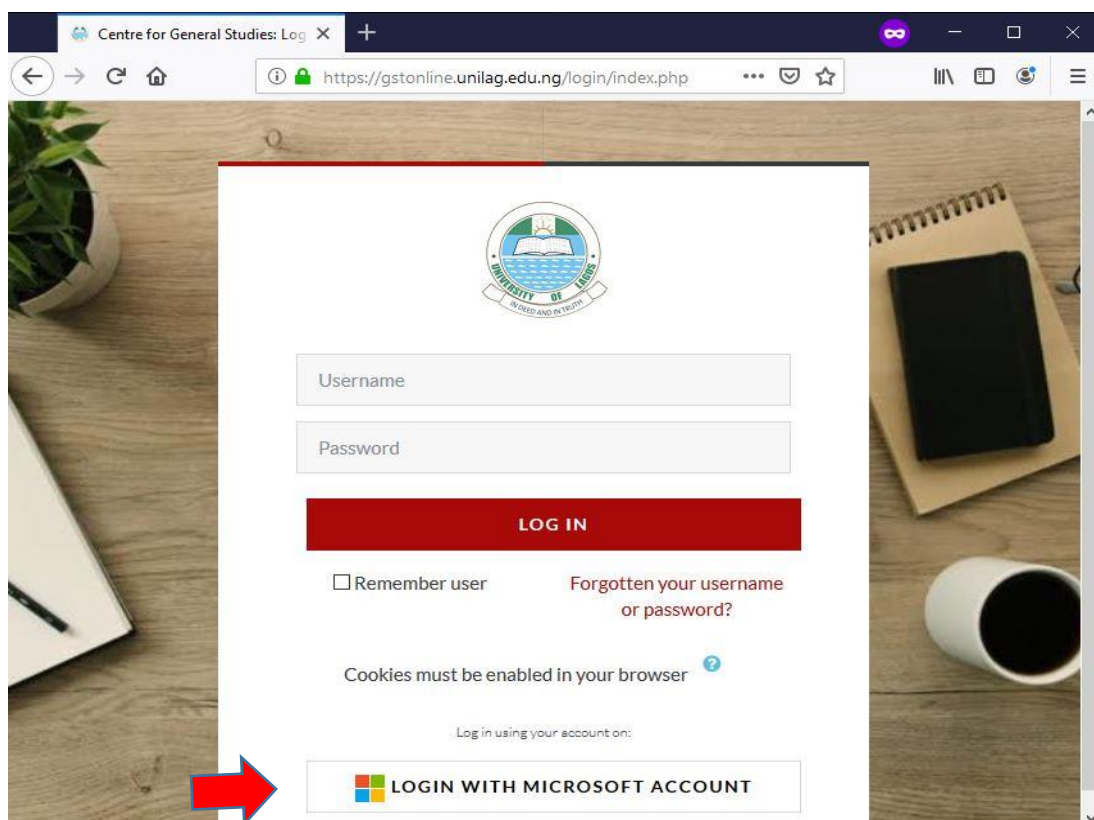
Centre for General Studies: Log

https://gstonline.unilag.edu.ng/login/index.php

UNIVERSITY OF LAGOS
IN DEED AND IN TRUTH

Username

Password

LOG IN

Remember user

Forgotten your username or password?

Cookies must be enabled in your browser

Log in using your account on:

LOGIN WITH MICROSOFT ACCOUNT